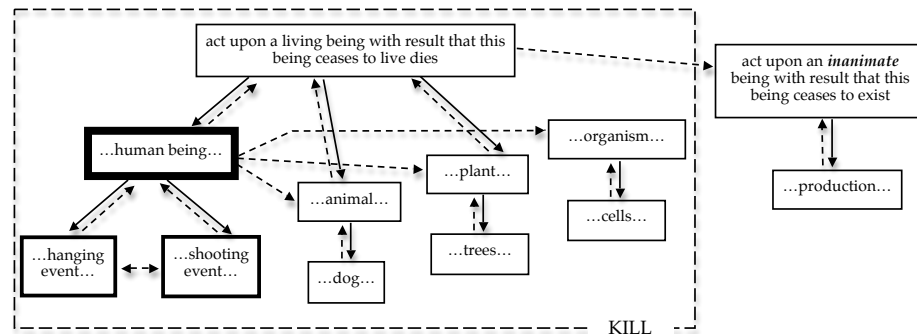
act upon a living being with result that this being ceases to live dies

act upon an *inanimate* being with result that this being ceases to exist

…human being…

…organism…

…plant…

…animal…

…cells…

…production…

…trees…

…hanging event…

…shooting event…

…dog…

KILL